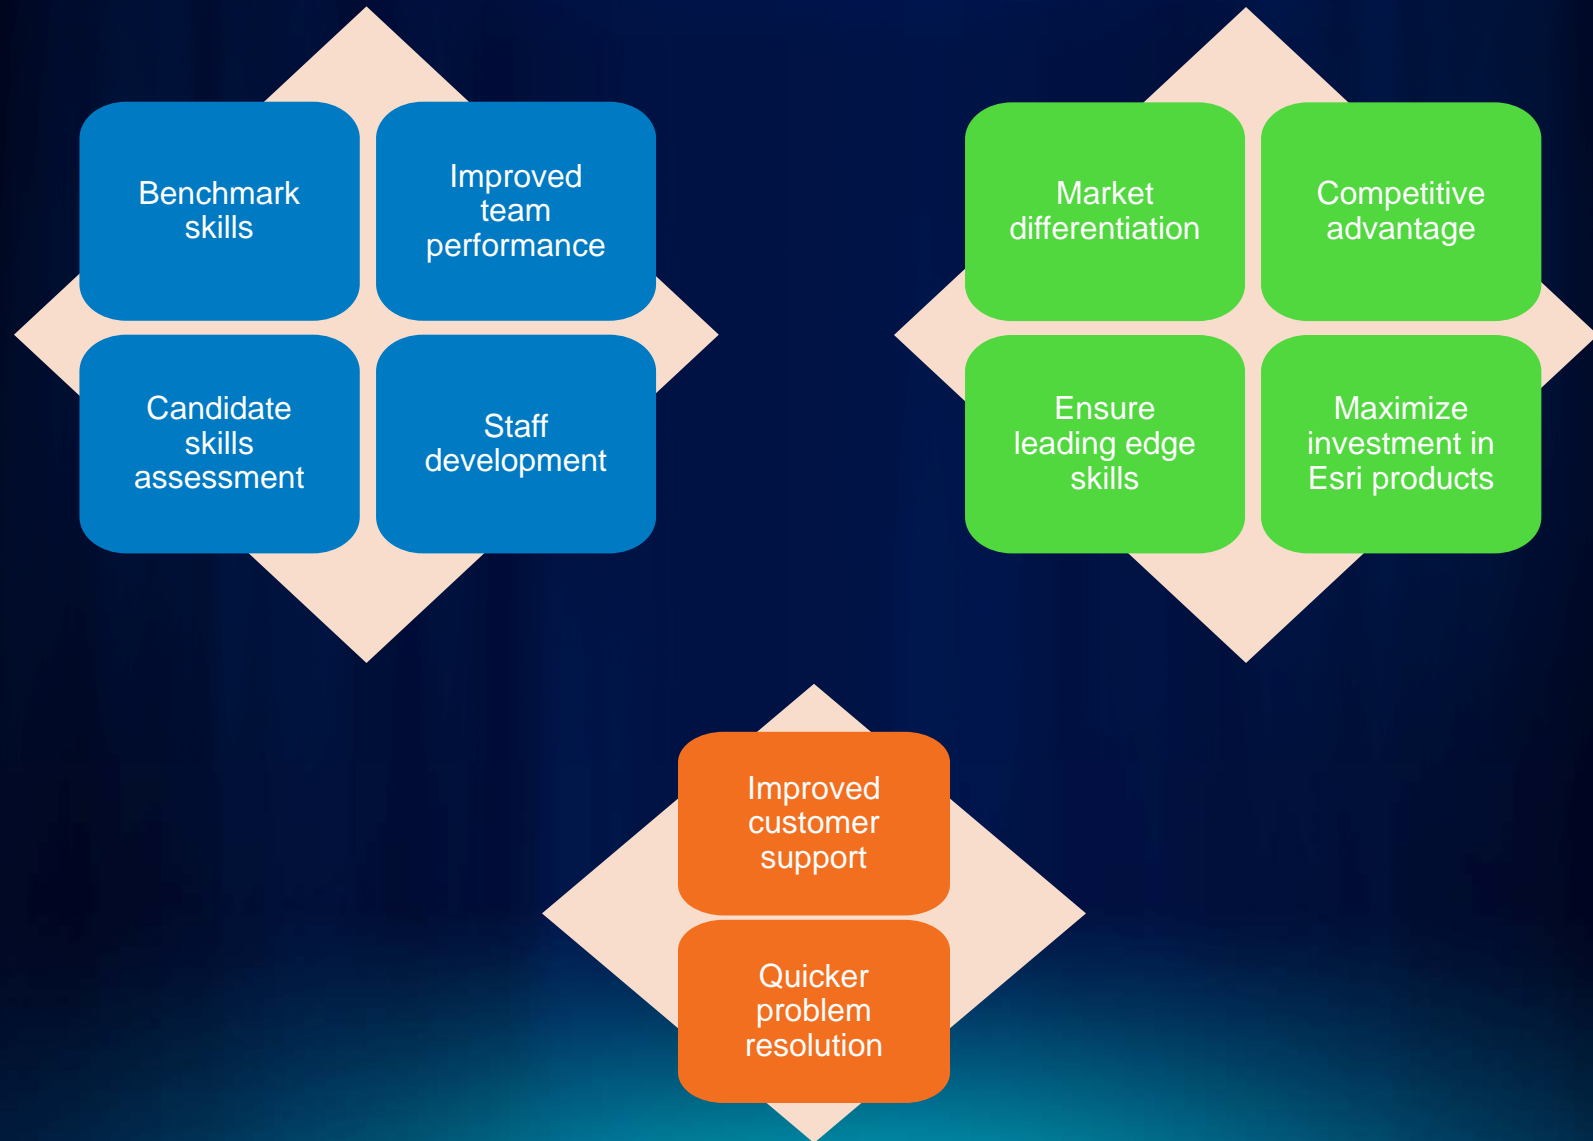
Benchmark skills

Improved team performance

Candidate skills assessment

Staff development

Market differentiation

Competitive advantage

Ensure leading edge skills

Maximize investment in Esri products

Improved customer support

Quicker problem resolution